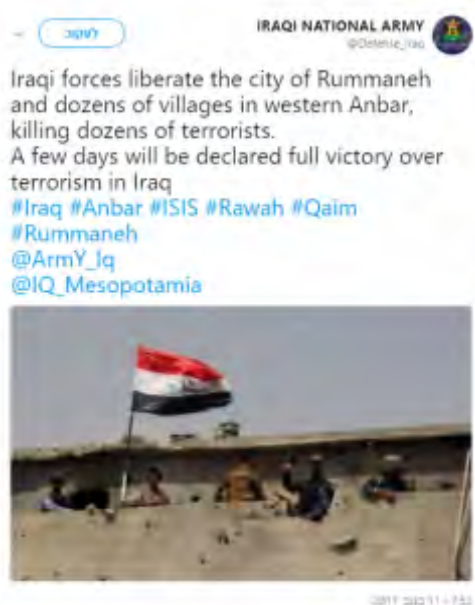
לעקוב

IRAQI NATIONAL ARMY
@Defense_Iraq

Iraqi forces liberate the city of Rummaneh and dozens of villages in western Anbar, killing dozens of terrorists.
A few days will be declared full victory over terrorism in Iraq
#Iraq #Anbar #ISIS #Rawah #Qaim #Rummaneh
@ArmY_Iq
@IQ_Mesopotamia

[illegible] 2017